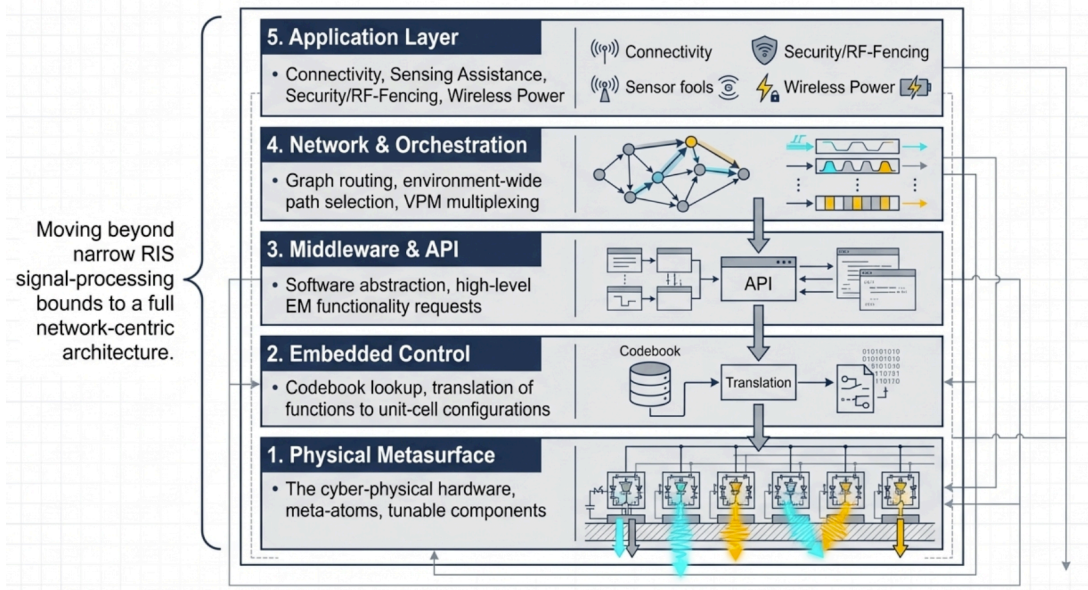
Moving beyond narrow RIS signal-processing bounds to a full network-centric architecture.

5. Application Layer

• Connectivity, Sensing Assistance, Security/RF-Fencing, Wireless Power

Connectivity
Security/RF-Fencing
Sensor fools
Wireless Power

4. Network & Orchestration

• Graph routing, environment-wide path selection, VPM multiplexing

3. Middleware & API

• Software abstraction, high-level EM functionality requests

API

2. Embedded Control

• Codebook lookup, translation of functions to unit-cell configurations

Codebook
Translation
01010101
01010101
0101010
10110101
110131
110170

1. Physical Metasurface

• The cyber-physical hardware, meta-atoms, tunable components